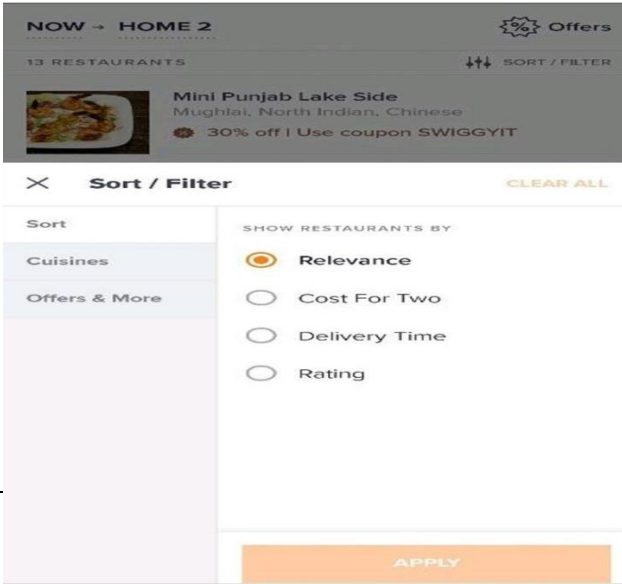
NOW → HOME 2

Offers

13 RESTAURANTS

SORT / FILTER

Mini Punjab Lake Side

Mughlai, North Indian, Chinese

30% off | Use coupon SWIGGYIT

× Sort / Filter

CLEAR ALL

Sort

Cuisines

Offers & More

SHOW RESTAURANTS BY

Relevance

Cost For Two

Delivery Time

Rating

APPLY